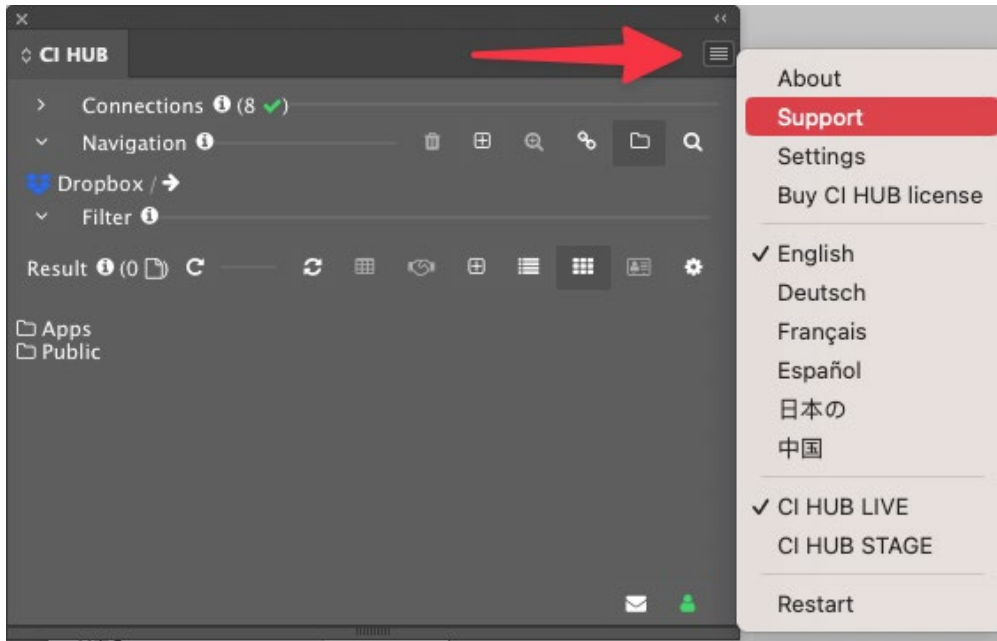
× ‹‹

◇ CI HUB

> Connections ℹ (8 ✔)

⌄ Navigation ℹ

Dropbox / →

⌄ Filter ℹ

Result ℹ (0 ) C

Apps
Public

About
Support
Settings
Buy CI HUB license

✓ English
Deutsch
Français
Español
日本の
中国

✓ CI HUB LIVE
CI HUB STAGE

Restart